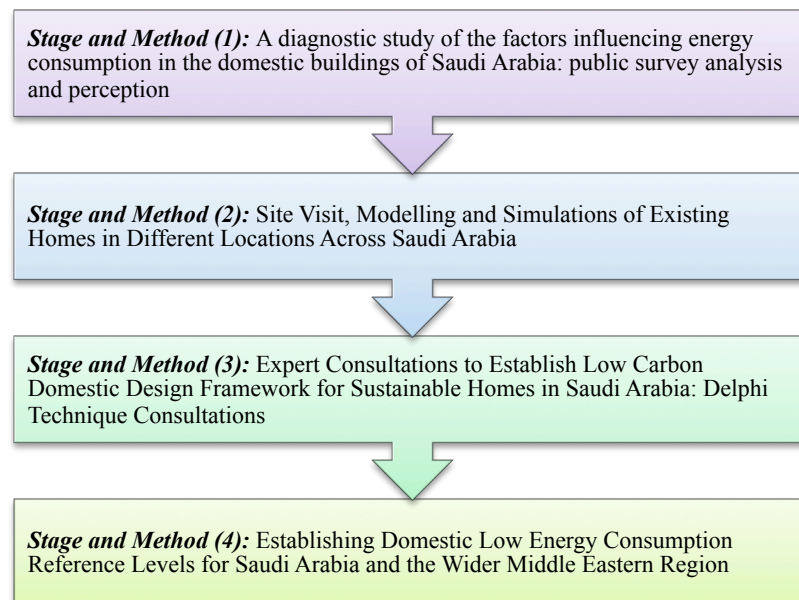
*Stage and Method (1):* A diagnostic study of the factors influencing energy consumption in the domestic buildings of Saudi Arabia: public survey analysis and perception

*Stage and Method (2):* Site Visit, Modelling and Simulations of Existing Homes in Different Locations Across Saudi Arabia

*Stage and Method (3):* Expert Consultations to Establish Low Carbon Domestic Design Framework for Sustainable Homes in Saudi Arabia: Delphi Technique Consultations

*Stage and Method (4):* Establishing Domestic Low Energy Consumption Reference Levels for Saudi Arabia and the Wider Middle Eastern Region